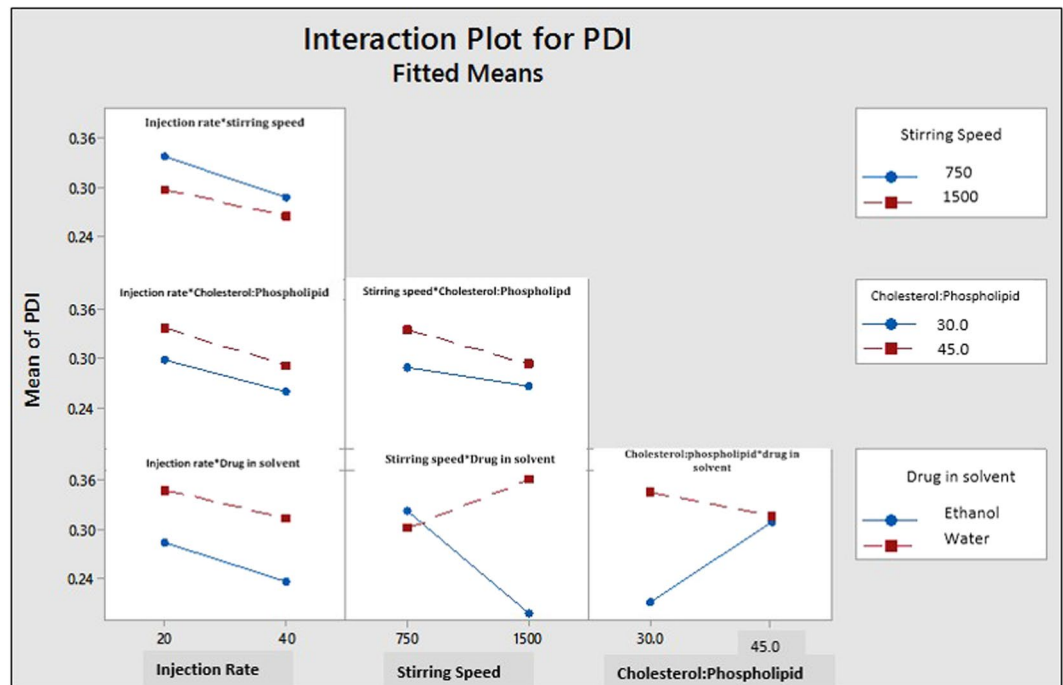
Interaction Plot for PDI
Fitted Means

Injection rate*stirring speed

Stirring Speed
750
1500

Mean of PDI

0.36
0.30
0.24

Injection rate*Cholesterol:Phospholipid

Stirring speed*Cholesterol:Phospholipd

Cholesterol:Phospholipid
30.0
45.0

0.36
0.30
0.24

Injection rate*Drug in solvent

Stirring speed*Drug in solvent

Cholesterol:phospholipid*drug in solvent

Drug in solvent
Ethanol
Water

0.36
0.30
0.24

20
40
750
1500
30.0
45.0

Injection Rate
Stirring Speed
Cholesterol:Phospholipid